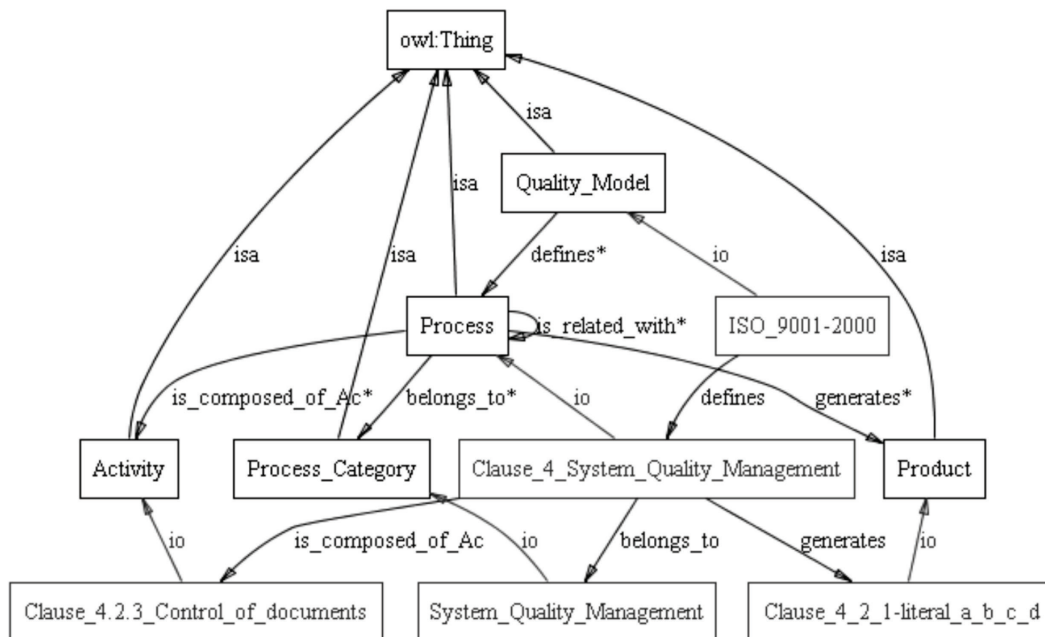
owl:Thing

isa

isa

isa

isa

isa

Quality_Model

defines*

io

Process

is_related_with*

ISO_9001-2000

is_composed_of_Ac*

belongs_to*

io

defines

generates*

Activity

Process_Category

Clause_4_System_Quality_Management

Product

io

is_composed_of_Ac

io

belongs_to

generates

io

Clause_4.2.3_Control_of_documents

System_Quality_Management

Clause_4_2_1-literal_a_b_c_d